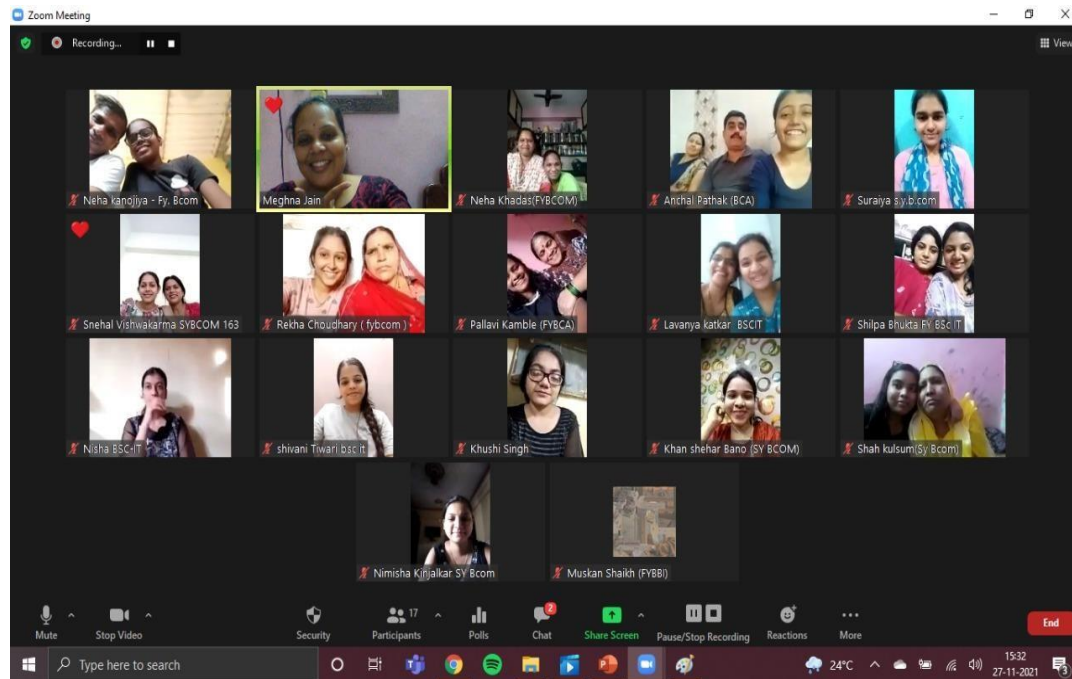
Zoom Meeting

Recording...

View

Neha kanojiya - Fy. Bcom

Meghna Jain

Neha Khadas(FYBCOM)

Anchal Pathak (BCA)

Suraiya s.y.b.com

Snehal Vishwakarma SYBCOM 163

Rekha Choudhary ( fybcom )

Pallavi Kamble (FYBCA)

Lavanya katkar BSCIT

Shilpa Bhukta FY BSc IT

Nisha BSC-IT

shivani Tiwari bsc it

Khushi Singh

Khan shehar Bano (SY BCOM)

Shah kulsum(Sy Bcom)

Nimisha Kirjalkar SY Bcom

Muskan Shaikh (FYBBI)

Mute

Stop Video

Security

17

Participants

Polls

2

Chat

Share Screen

Pause/Stop Recording

Reactions

More

End

Type here to search

24°C

15:32

27-11-2021

3